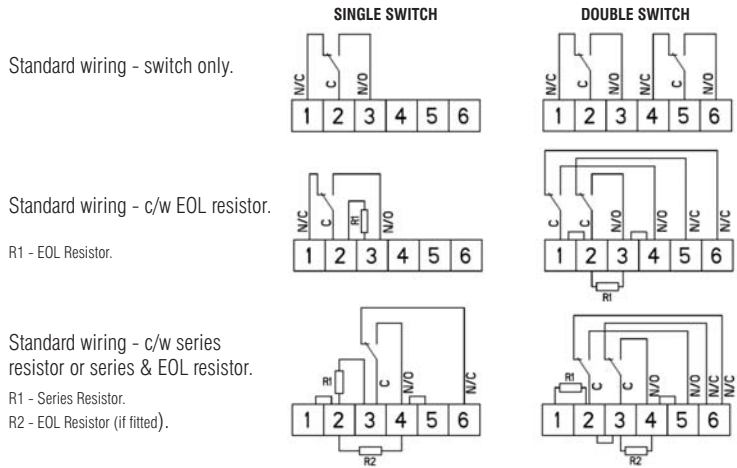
SINGLE SWITCH

DOUBLE SWITCH

Standard wiring - switch only.

N/C C N/O
1 2 3 4 5 6

N/C C N/O N/C C N/O
1 2 3 4 5 6

Standard wiring - c/w EOL resistor.

R1 - EOL Resistor.

N/C C R1 N/O
1 2 3 4 5 6

C C N/O N/O N/C N/C
1 2 3 4 5 6
R1

Standard wiring - c/w series resistor or series & EOL resistor.

R1 - Series Resistor.
R2 - EOL Resistor (if fitted).

R1 C N/O N/C
1 2 3 4 5 6
R2

R1 C C N/O N/O N/C N/C
1 2 3 4 5 6
R2